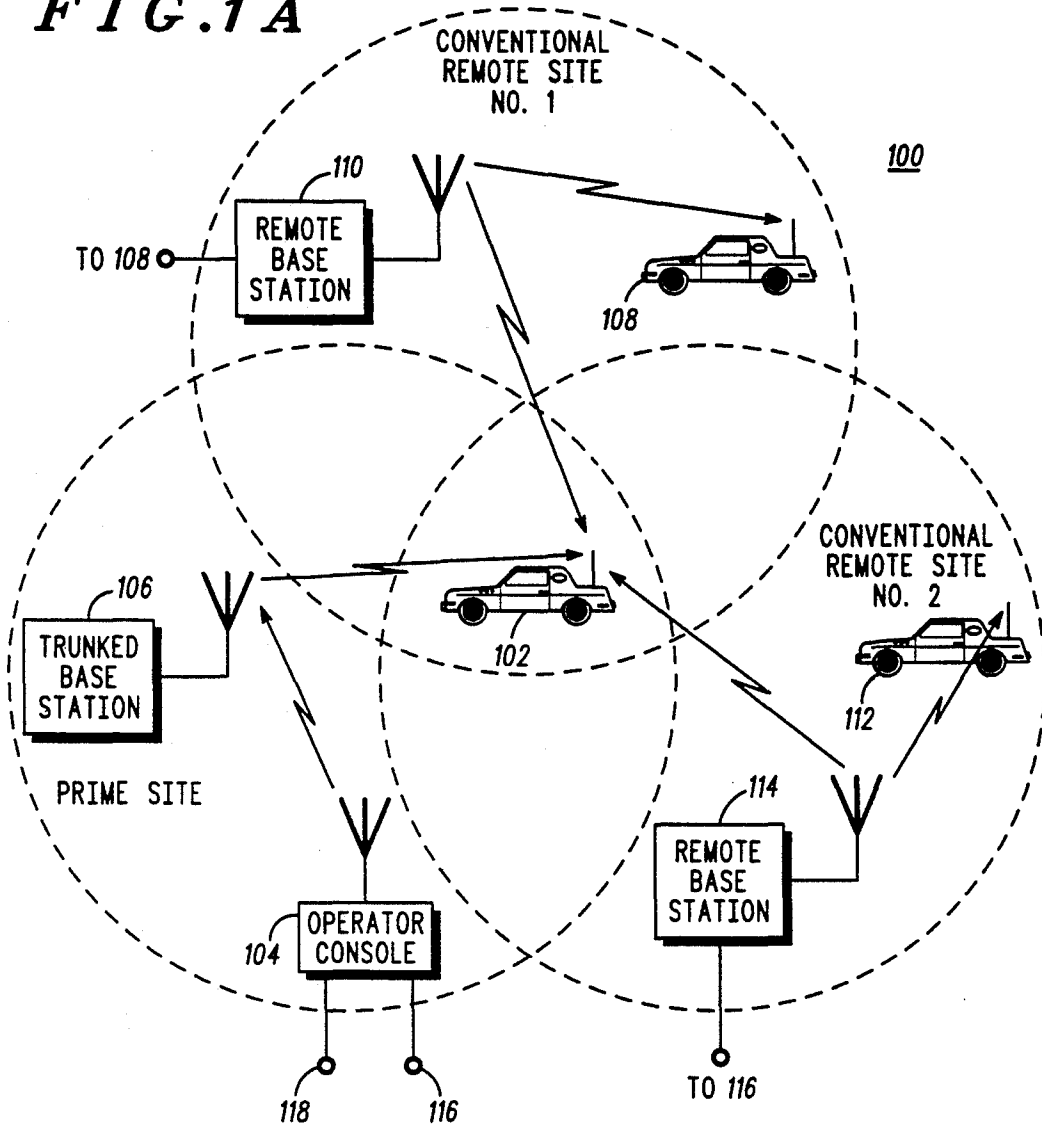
FIG.1A

CONVENTIONAL REMOTE SITE NO. 1

100

110

REMOTE BASE STATION

TO 108

108

CONVENTIONAL REMOTE SITE NO. 2

106

TRUNKED BASE STATION

102

112

PRIME SITE

114

REMOTE BASE STATION

OPERATOR CONSOLE

104

TO 116

118

116